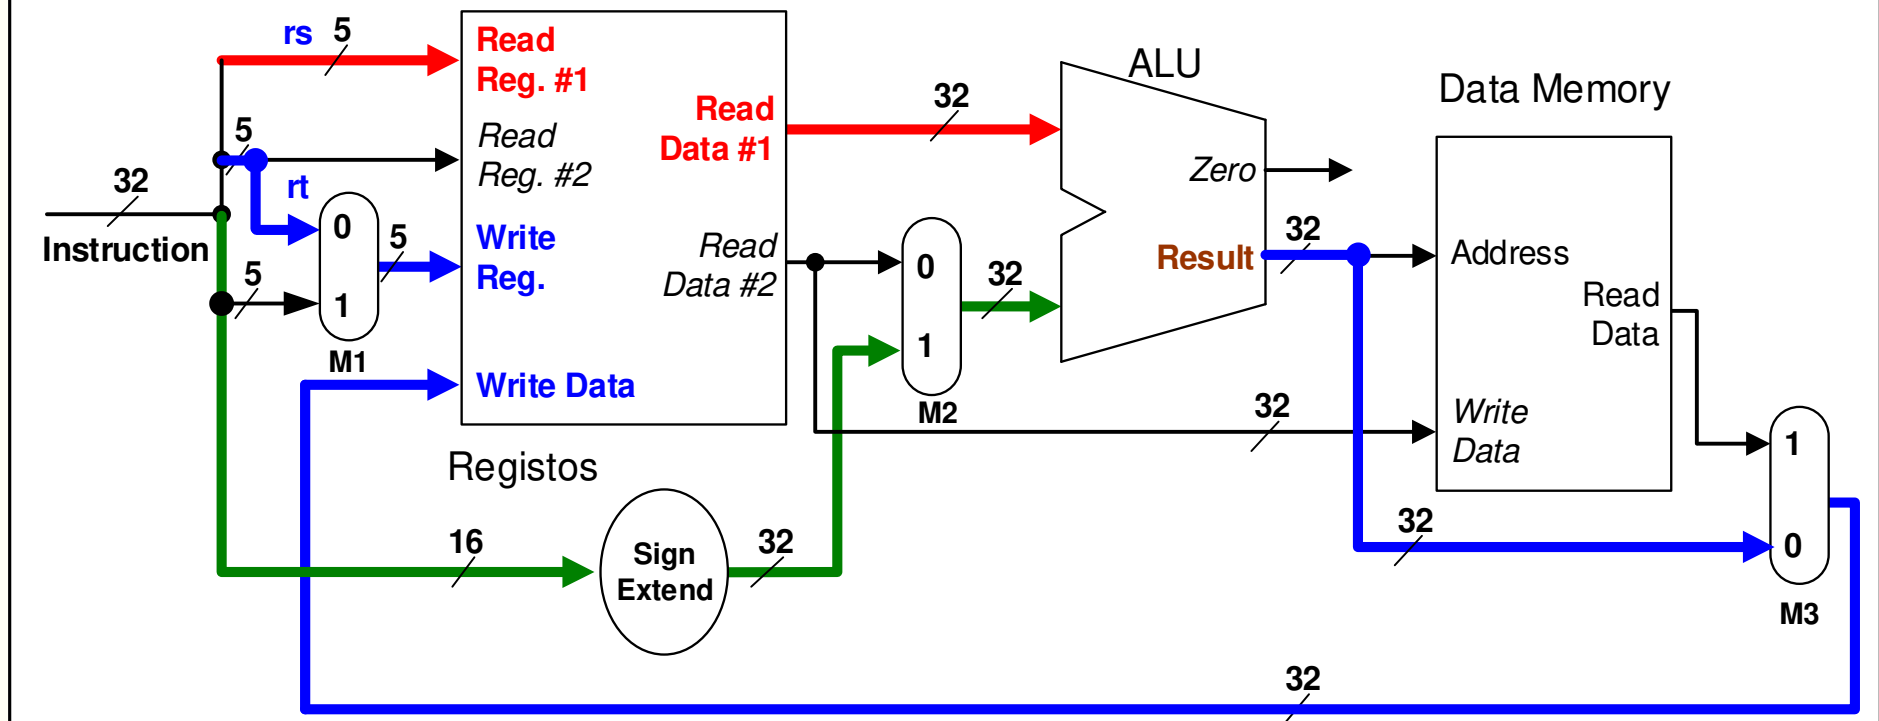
rs 5
Read Reg. #1
Read Reg. #2
Write Reg.
Write Data
Read Data #1
Read Data #2
32
ALU
Zero
Result
32
Data Memory
Address
Read Data
Write Data
5
32
rt
Instruction
0
1
5
5
M1
0
1
M2
32
32
32
Registos
16
Sign Extend
32
1
0
M3
32
32